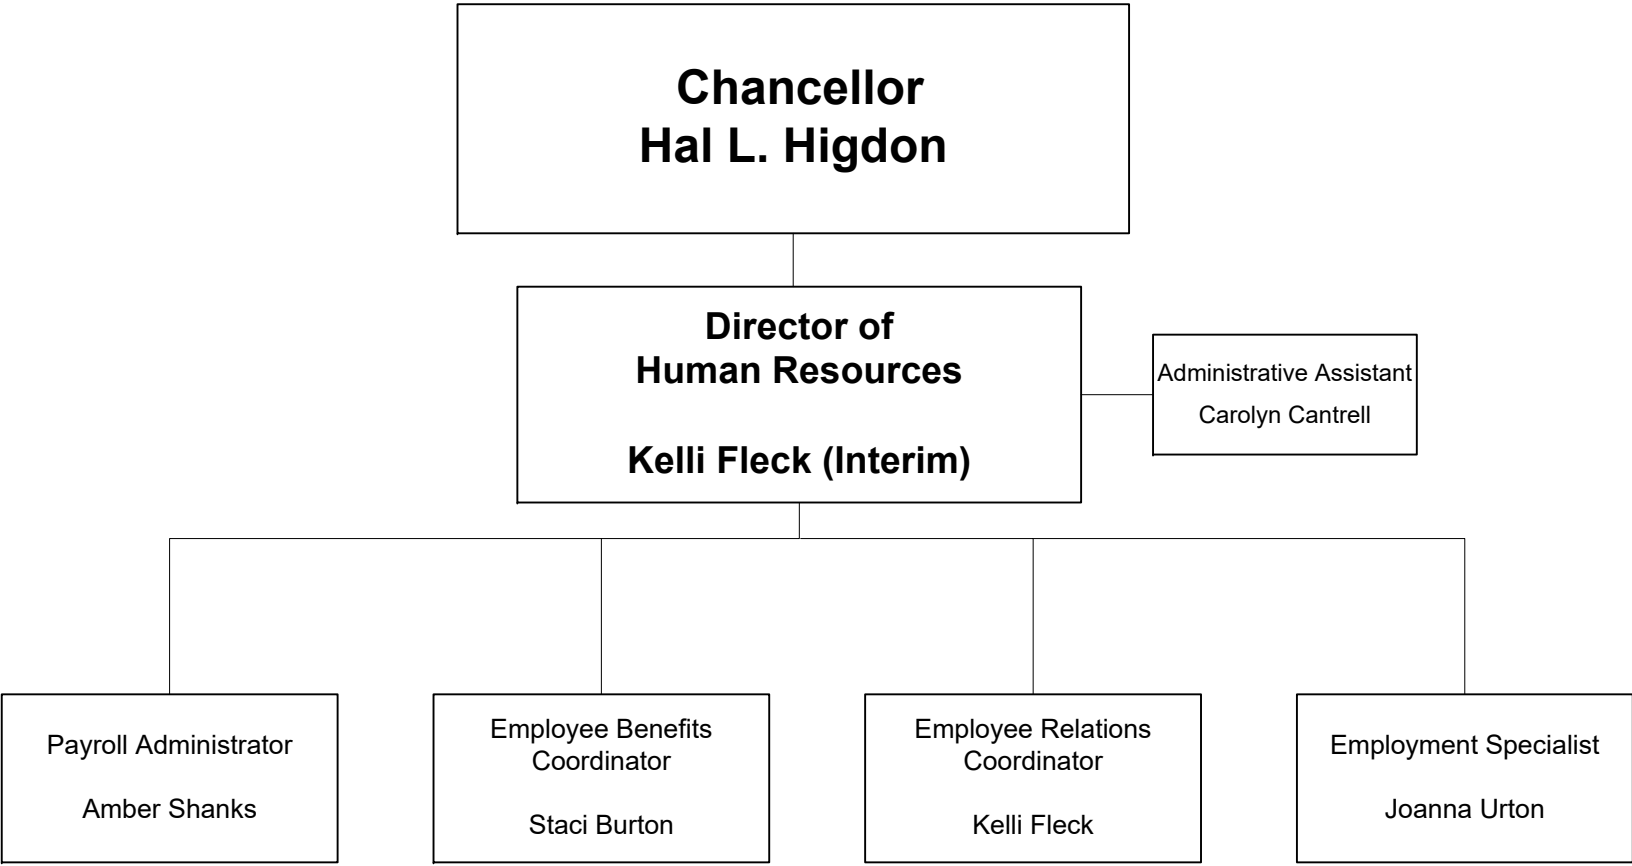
Chancellor
Hal L. Higdon

Director of
Human Resources

Kelli Fleck (Interim)

Administrative Assistant
Carolyn Cantrell

Payroll Administrator

Amber Shanks

Employee Benefits Coordinator

Staci Burton

Employee Relations Coordinator

Kelli Fleck

Employment Specialist

Joanna Urton